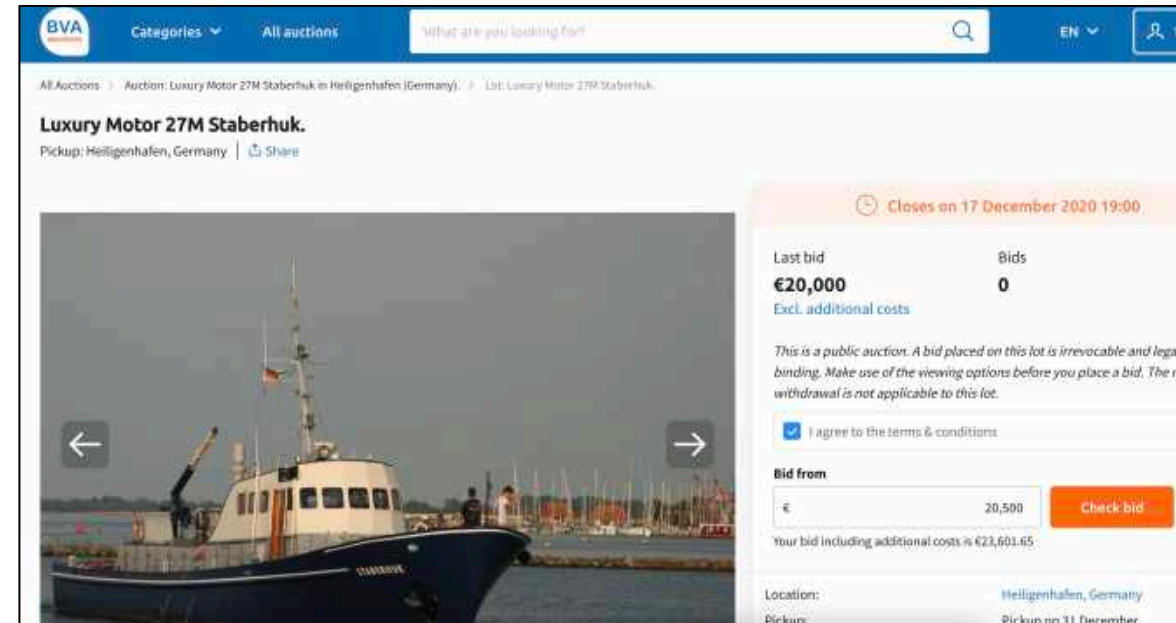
BVA

Categories All auctions What are you looking for? EN

All Auctions > Auction: Luxury Motor 27M Staberhuk in Heiligenhafen (Germany). > Lot: Luxury Motor 27M Staberhuk.

Luxury Motor 27M Staberhuk.

Pickup: Heiligenhafen, Germany | Share

Closes on 17 December 2020 19:00

Last bid
€20,000
Excl. additional costs

Bids
0

This is a public auction. A bid placed on this lot is irrevocable and lega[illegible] binding. Make use of the viewing options before you place a bid. The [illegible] withdrawal is not applicable to this lot.

I agree to the terms & conditions

Bid from

€ 20,500

Check bid

Your bid including additional costs is €23,601.65

STABERHUK

Location: Heiligenhafen, Germany

Pickup: Pickup on 31 December